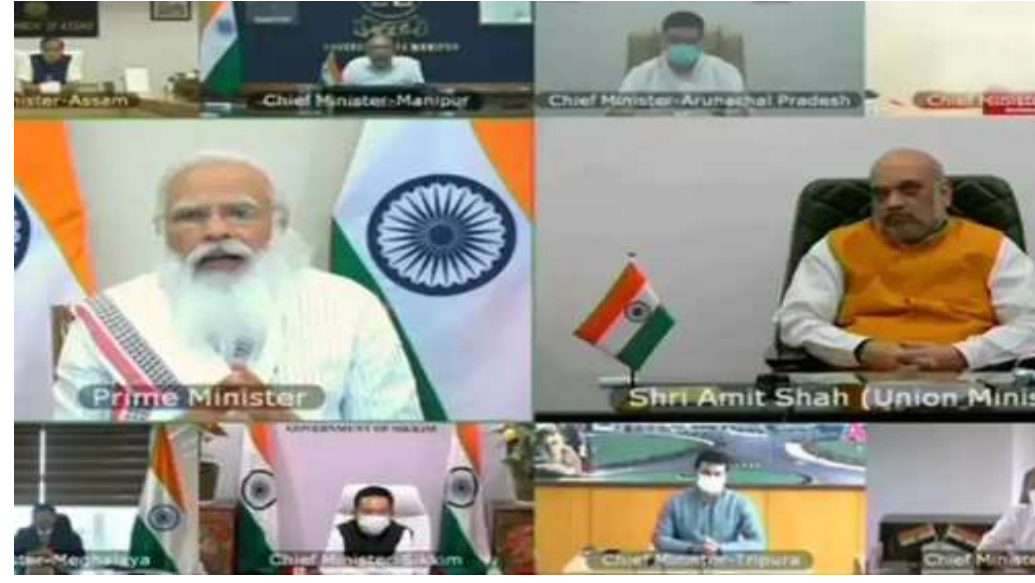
nister-Assam
Chief Minister-Manipur
Chief Minister-Arunachal Pradesh
Chief Minist
Prime Minister
Shri Amit Shah (Union Minis
GOVERNMENT OF SIKKIM
ster-Meghalaya
Chief Minister-Sikkim
Chief Minister-Tripura
Chief Ministe